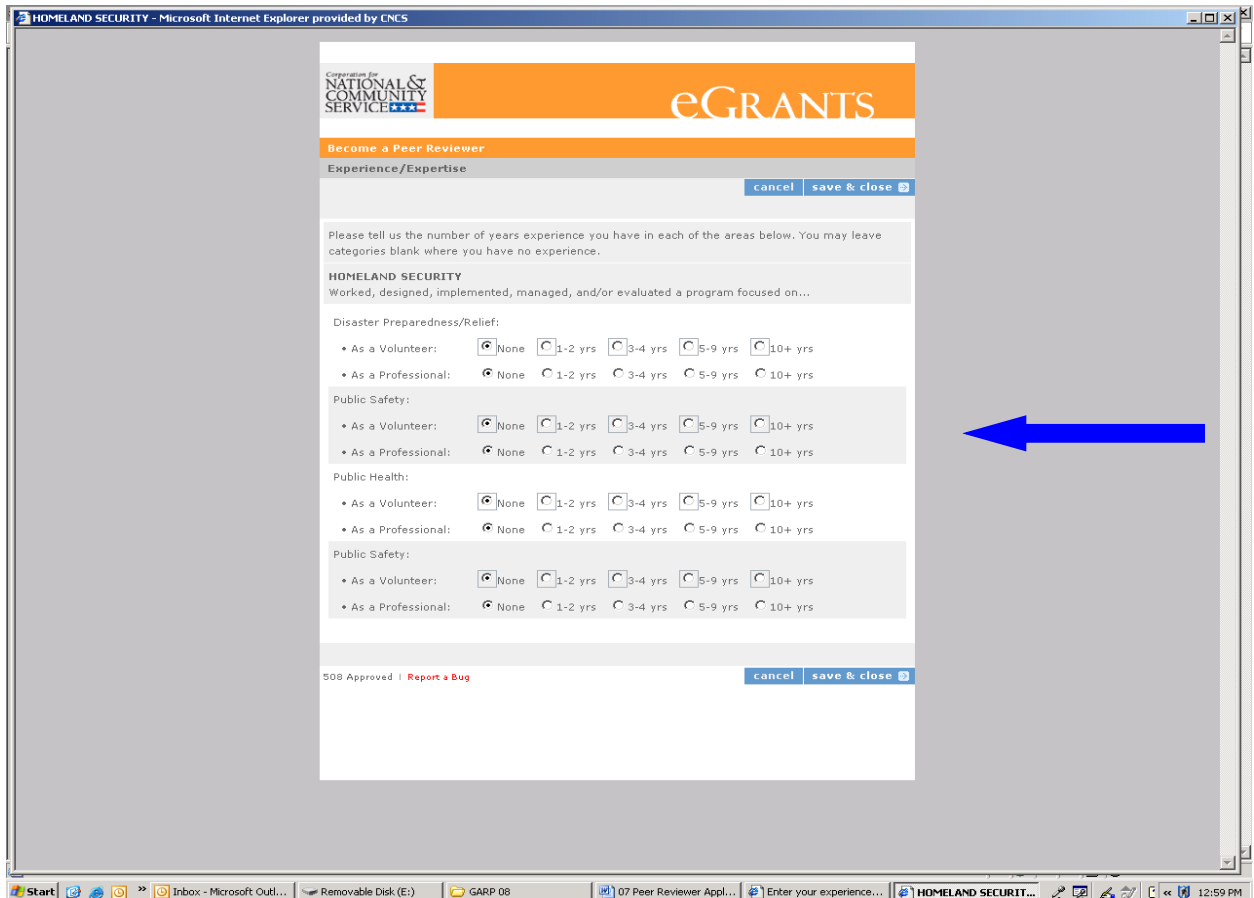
HOMELAND SECURITY - Microsoft Internet Explorer provided by CNCS

Corporation for NATIONAL & COMMUNITY SERVICE

eGRANTS

Become a Peer Reviewer

Experience/Expertise

cancel save & close

Please tell us the number of years experience you have in each of the areas below. You may leave categories blank where you have no experience.

HOMELAND SECURITY
Worked, designed, implemented, managed, and/or evaluated a program focused on...

Disaster Preparedness/Relief:
• As a Volunteer: None 1-2 yrs 3-4 yrs 5-9 yrs 10+ yrs
• As a Professional: None 1-2 yrs 3-4 yrs 5-9 yrs 10+ yrs

Public Safety:
• As a Volunteer: None 1-2 yrs 3-4 yrs 5-9 yrs 10+ yrs
• As a Professional: None 1-2 yrs 3-4 yrs 5-9 yrs 10+ yrs

Public Health:
• As a Volunteer: None 1-2 yrs 3-4 yrs 5-9 yrs 10+ yrs
• As a Professional: None 1-2 yrs 3-4 yrs 5-9 yrs 10+ yrs

Public Safety:
• As a Volunteer: None 1-2 yrs 3-4 yrs 5-9 yrs 10+ yrs
• As a Professional: None 1-2 yrs 3-4 yrs 5-9 yrs 10+ yrs

508 Approved | Report a Bug

cancel save & close

Start | Inbox - Microsoft Outl... | Removable Disk (E:) | GARP 08 | 07 Peer Reviewer Appl... | Enter your experience... | HOMELAND SECURIT... | 12:59 PM